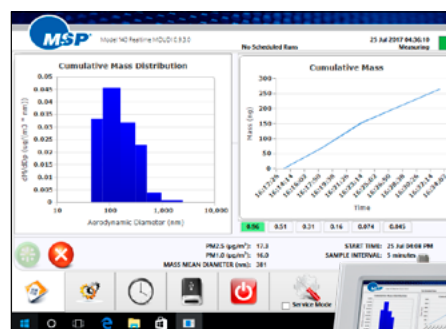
MSP

Model 140 Realtime MOUDI 0.9.3.0

No Scheduled Runs

25 Jul 2017 04:36:10
Measuring

Cumulative Mass Distribution

dM/dlogDp (µg/(m3 * nm))

0.05
0.045
0.04
0.035
0.03
0.025
0.02
0.015
0.01
0.005
0

10
100
1,000
10,000

Aerodynamic Diameter (nm)

Cumulative Mass

Mass (ng)

300
250
200
150
100
50
0

Time

0.56
0.51
0.31
0.16
0.074
0.045

PM2.5 (µg/m$^3$): 17.3
PM1.0 (µg/m$^3$): 16.0
MASS MEAN DIAMETER (nm): 281

START TIME: 25 Jul 04:08 PM
SAMPLE INTERVAL: 5 minutes

Service Mode